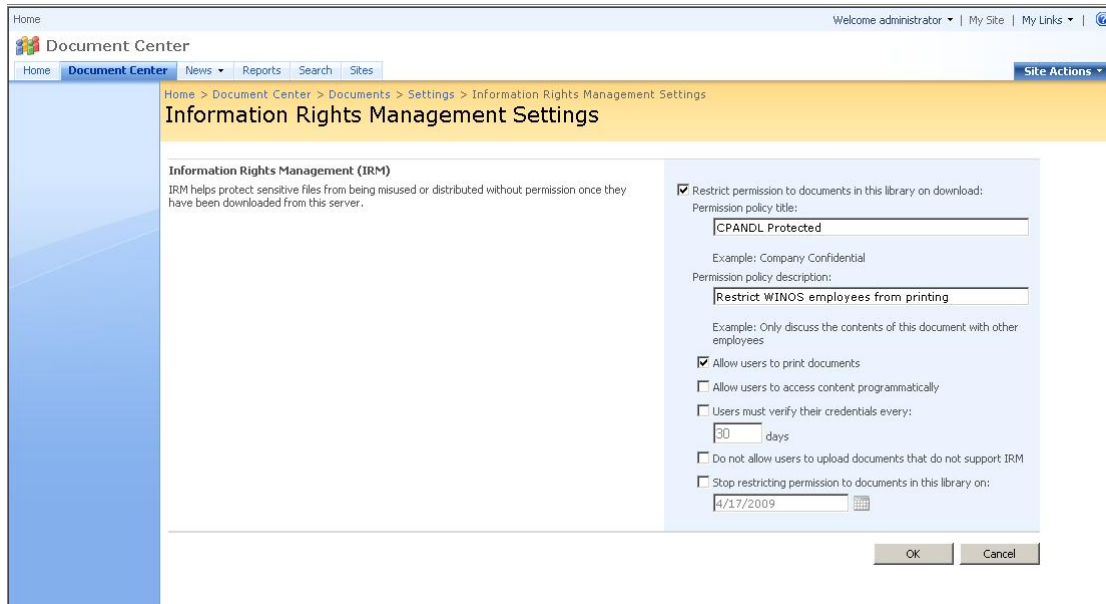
Home

Welcome administrator ▾ | My Site | My Links ▾ |

Document Center

Home | Document Center | News ▾ | Reports | Search | Sites

Site Actions ▾

Home > Document Center > Documents > Settings > Information Rights Management Settings

Information Rights Management Settings

Information Rights Management (IRM)

IRM helps protect sensitive files from being misused or distributed without permission once they have been downloaded from this server.

☑ Restrict permission to documents in this library on download:

Permission policy title:

CPANDL Protected

Example: Company Confidential

Permission policy description:

Restrict WINOS employees from printing

Example: Only discuss the contents of this document with other employees

☑ Allow users to print documents

☐ Allow users to access content programmatically

☐ Users must verify their credentials every:

30 days

☐ Do not allow users to upload documents that do not support IRM

☐ Stop restricting permission to documents in this library on:

4/17/2009

OK | Cancel